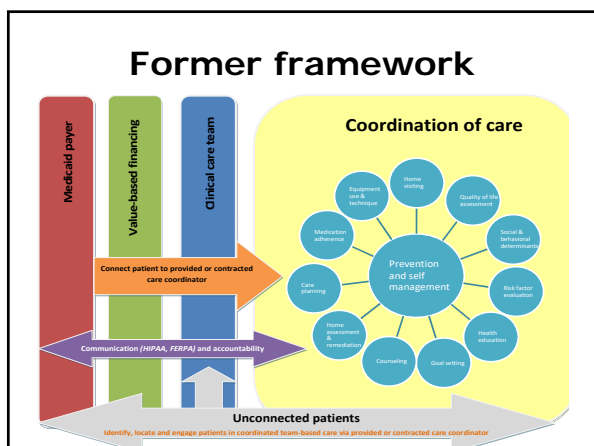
Former framework

Medicaid payer

Value-based financing

Clinical care team

Coordination of care

Home visiting

Equipment use & technique

Quality of life assessment

Medication adherence

Social & behavioral determinants

Prevention and self management

Care planning

Risk factor evaluation

Home assessment & remediation

Health education

Counseling

Goal setting

Connect patient to provided or contracted care coordinator

Communication (HIPAA, FERPA) and accountability

Unconnected patients

Identify, locate and engage patients in coordinated team-based care via provided or contracted care coordinator